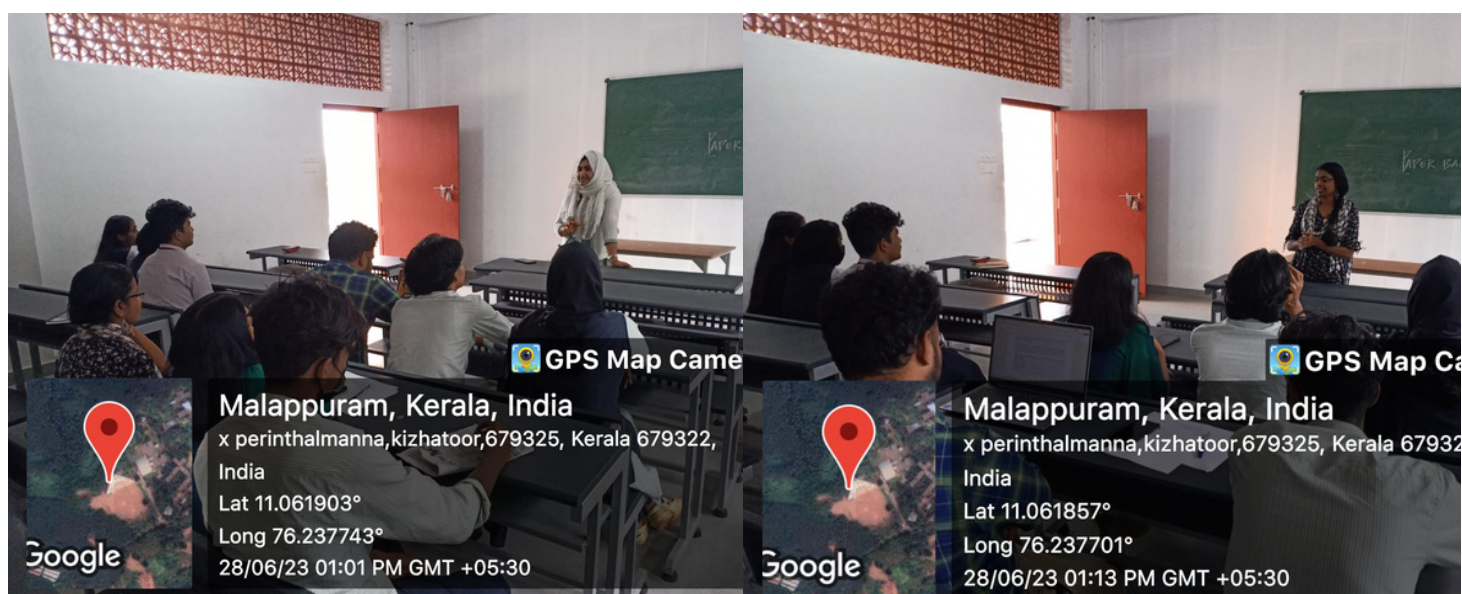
PAPER

GPS Map Came

Malappuram, Kerala, India

x perinthalmanna,kizhatoor,679325, Kerala 679322, India

Lat 11.061903°

Long 76.237743°

28/06/23 01:01 PM GMT +05:30

Google

PAPER BA

GPS Map Ca

Malappuram, Kerala, India

x perinthalmanna,kizhatoor,679325, Kerala 67932

India

Lat 11.061857°

Long 76.237701°

28/06/23 01:13 PM GMT +05:30

Google